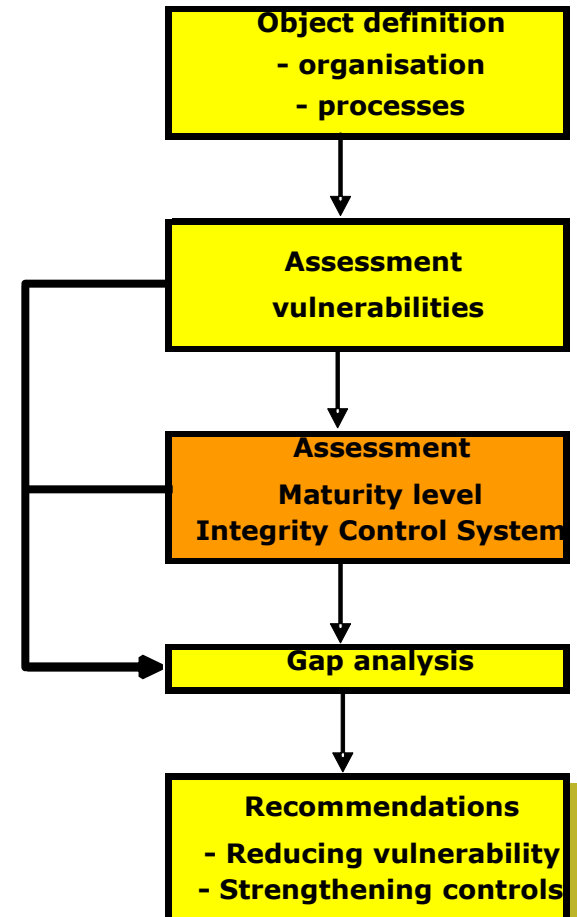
Object definition
- organisation
- processes

Assessment
vulnerabilities

Assessment
Maturity level
Integrity Control System

Gap analysis

Recommendations
- Reducing vulnerability
- Strengthening controls